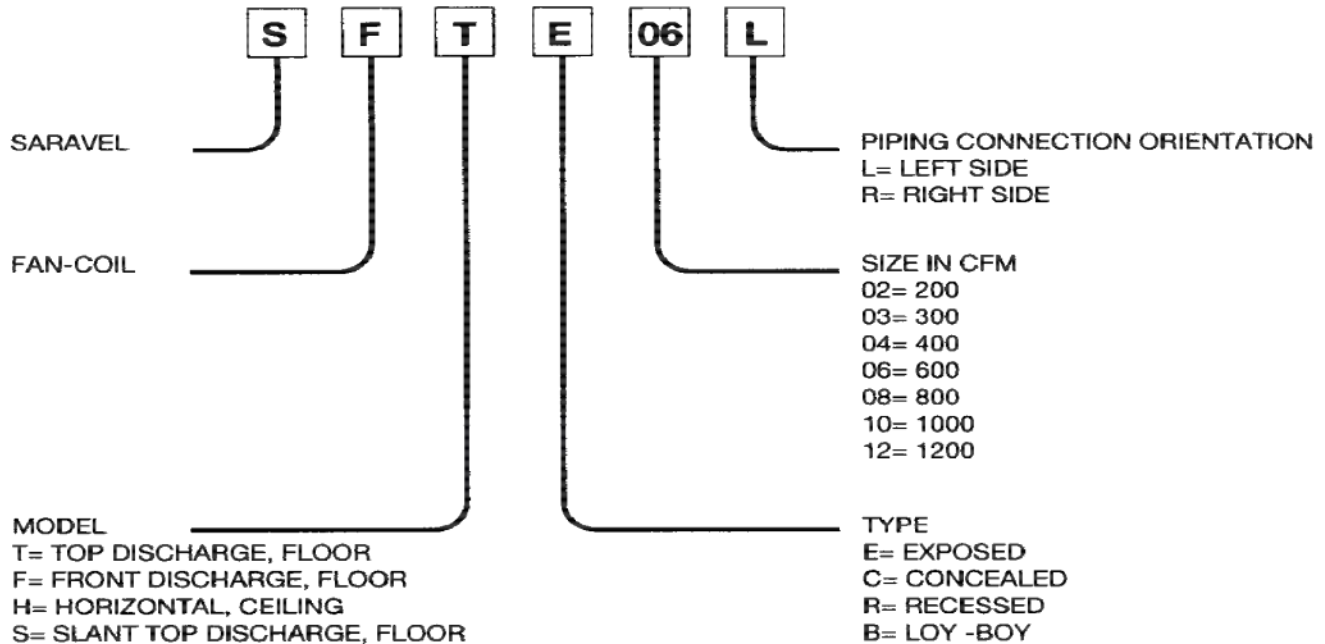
S F T E 06 L

SARAVEL

PIPING CONNECTION ORIENTATION
L= LEFT SIDE
R= RIGHT SIDE

FAN-COIL

SIZE IN CFM
02= 200
03= 300
04= 400
06= 600
08= 800
10= 1000
12= 1200

MODEL
T= TOP DISCHARGE, FLOOR
F= FRONT DISCHARGE, FLOOR
H= HORIZONTAL, CEILING
S= SLANT TOP DISCHARGE, FLOOR

TYPE
E= EXPOSED
C= CONCEALED
R= RECESSED
B= LOY -BOY